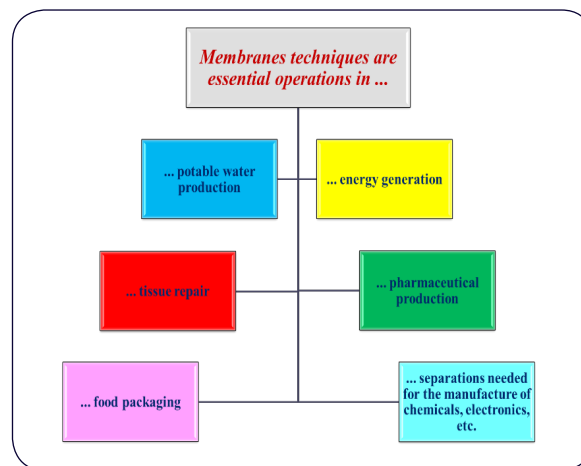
Membranes techniques are essential operations in ...

... potable water production

... energy generation

... tissue repair

... pharmaceutical production

... food packaging

... separations needed for the manufacture of chemicals, electronics, etc.